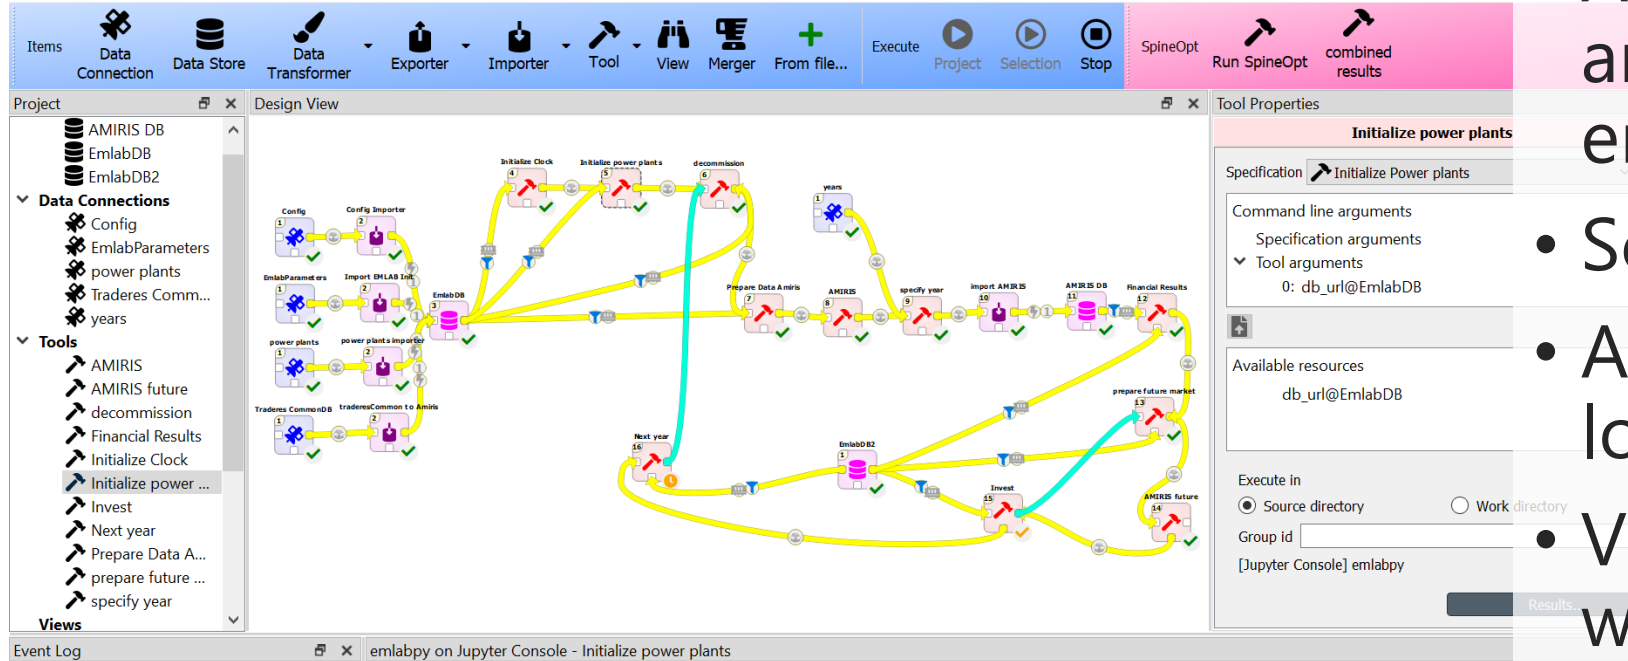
Items Data Connection Data Store Data Transformer Exporter Importer Tool View Merger From file... Execute Project Selection Stop SpineOpt Run SpineOpt combined results

Project
AMIRIS DB
EmlabDB
EmlabDB2
Data Connections
Config
EmlabParameters
power plants
Traderes Comm...
years
Tools
AMIRIS
AMIRIS future
decommission
Financial Results
Initialize Clock
Initialize power ...
Invest
Next year
Prepare Data A...
prepare future ...
specify year
Views

Design View

Initialize Clock
Initialize power plants
decommission
years
Config
Config Importer
EmlabParameters
Import EMLAB Init
EmlabDB
Prepare Data Amiris
AMIRIS
specify year
import AMIRIS
AMIRIS DB
Financial Results
power plants
power plants importer
Traderes CommonDB
traderesCommon to Amiris
prepare future market
Next year
EmlabDB2
Invest
AMIRIS future

Tool Properties
Initialize power plants
Specification Initialize Power plants
Command line arguments
Specification arguments
Tool arguments
0: db_url@EmlabDB
Available resources
db_url@EmlabDB
Execute in
Source directory
Work directory
Group id
[Jupyter Console] emlabpy
Results...

Event Log
emlabpy on Jupyter Console - Initialize power plants

ar
er
• Sc
• A
lo
• V
w